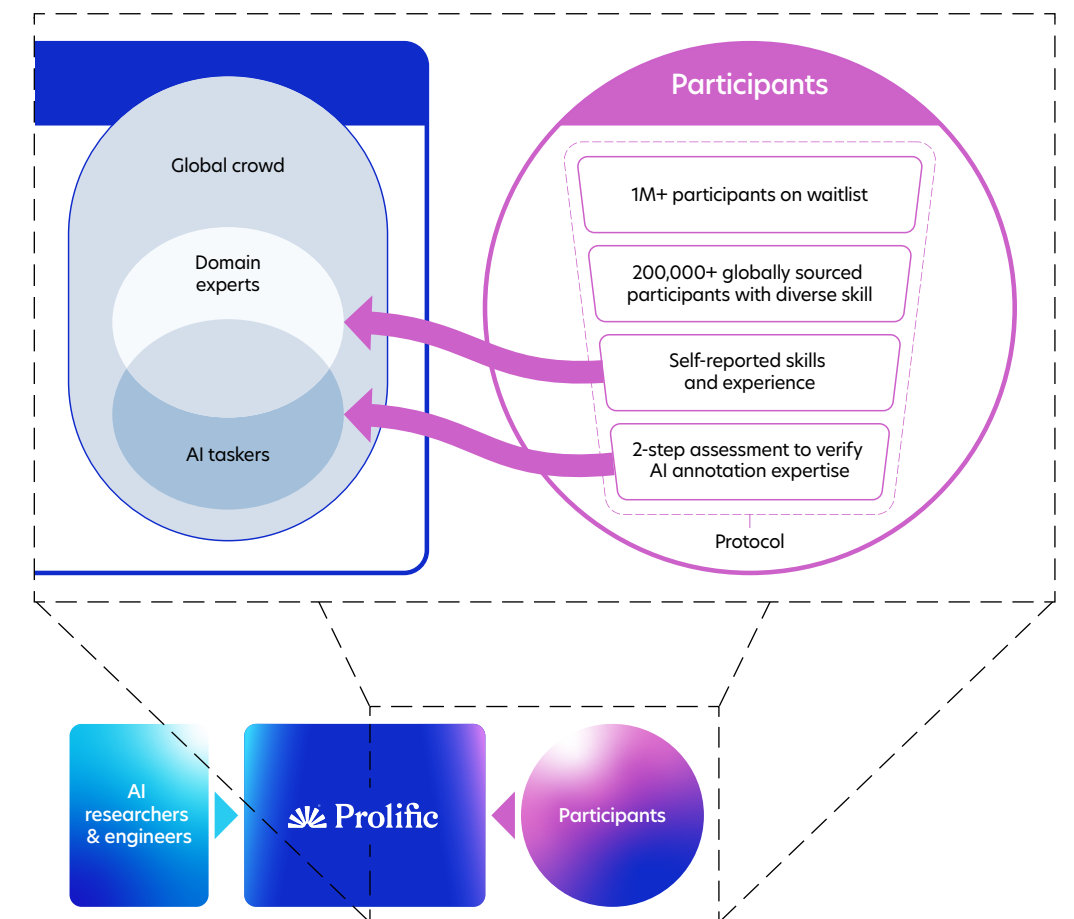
Global crowd

Domain experts

AI taskers

Participants

1M+ participants on waitlist

200,000+ globally sourced participants with diverse skill

Self-reported skills and experience

2-step assessment to verify AI annotation expertise

Protocol

AI researchers & engineers

Prolific

Participants